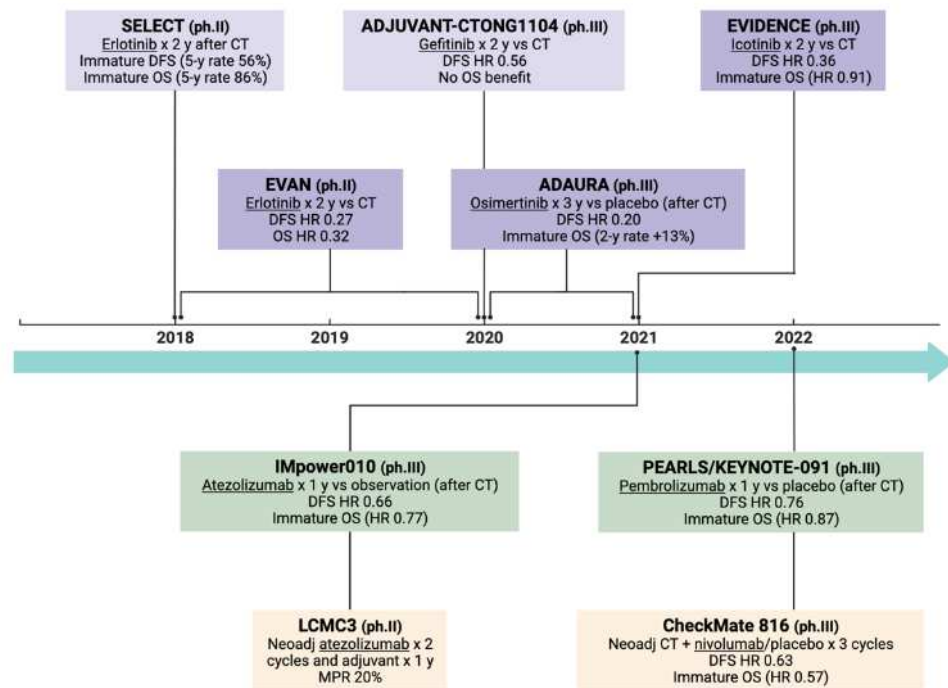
SELECT (ph.II)
Erlotinib x 2 y after CT
Immature DFS (5-y rate 56%)
Immature OS (5-y rate 86%)

ADJUVANT-CTONG1104 (ph.III)
Gefitinib x 2 y vs CT
DFS HR 0.56
No OS benefit

EVIDENCE (ph.III)
Icotinib x 2 y vs CT
DFS HR 0.36
Immature OS (HR 0.91)

EVAN (ph.II)
Erlotinib x 2 y vs CT
DFS HR 0.27
OS HR 0.32

ADAURA (ph.III)
Osimertinib x 3 y vs placebo (after CT)
DFS HR 0.20
Immature OS (2-y rate +13%)

2018

2019

2020

2021

2022

IMpower010 (ph.III)
Atezolizumab x 1 y vs observation (after CT)
DFS HR 0.66
Immature OS (HR 0.77)

PEARLS/KEYNOTE-091 (ph.III)
Pembrolizumab x 1 y vs placebo (after CT)
DFS HR 0.76
Immature OS (HR 0.87)

LCMC3 (ph.II)
Neoadj atezolizumab x 2 cycles and adjuvant x 1 y
MPR 20%

CheckMate 816 (ph.III)
Neoadj CT + nivolumab/placebo x 3 cycles
DFS HR 0.63
Immature OS (HR 0.57)